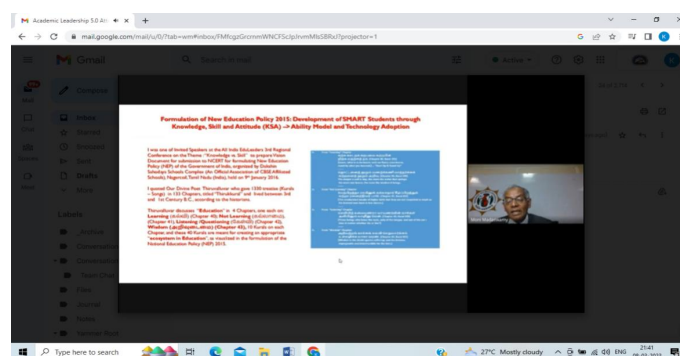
Academic Leadership 5.0 At
mail.google.com/mail/u/0/?tab=wm#inbox/FMfcgzGrcmmWNCFScJpIrvmMlsSBRxJ?projector=1
Gmail
Search in mail
Active
Compose
Inbox
Starred
Snoozed
Drafts
More
Labels

Formulation of New Education Policy 2015: Development of SMART Students through Knowledge, Skill and Attitude (KSA) -> Ability Model and Technology Adoption

I was one of Invited Speakers at the All India Sahodaya 3rd Regional Conference on the Theme: "Knowledge to Skill" to prepare Vision Document for submission to NCERT for formulating New Education Policy (NEP) of the Government of India, organized by Dakshin Sahodya Schools Complex (An Official Association of CBSE Affiliated Schools), Nagercoil, Tamil Nadu (India), held on 9th January 2016.

I quoted Our Divine Poet Thiruvalluvar who gave 1330 missives (Kurals – Songs) in 133 Chapters, titled "Thirukkural" and lived between 3rd and 1st Century B.C. according to the historians.

Thiruvalluvar discusses "Education" in 4 Chapters, one each on: Learning (Chapter 40), Not Learning (Chapter 41), Listening /Questioning (Chapter 42), Wisdom (Chapter 43). 10 Kurals on each Chapter, and these 40 Kurals are meant for creating an appropriate "ecosystem in Education", as visualized in the formulation of the National Education Policy (NEP) 2015.

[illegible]

Type here to search
27°C Mostly cloudy
ENG
21:41